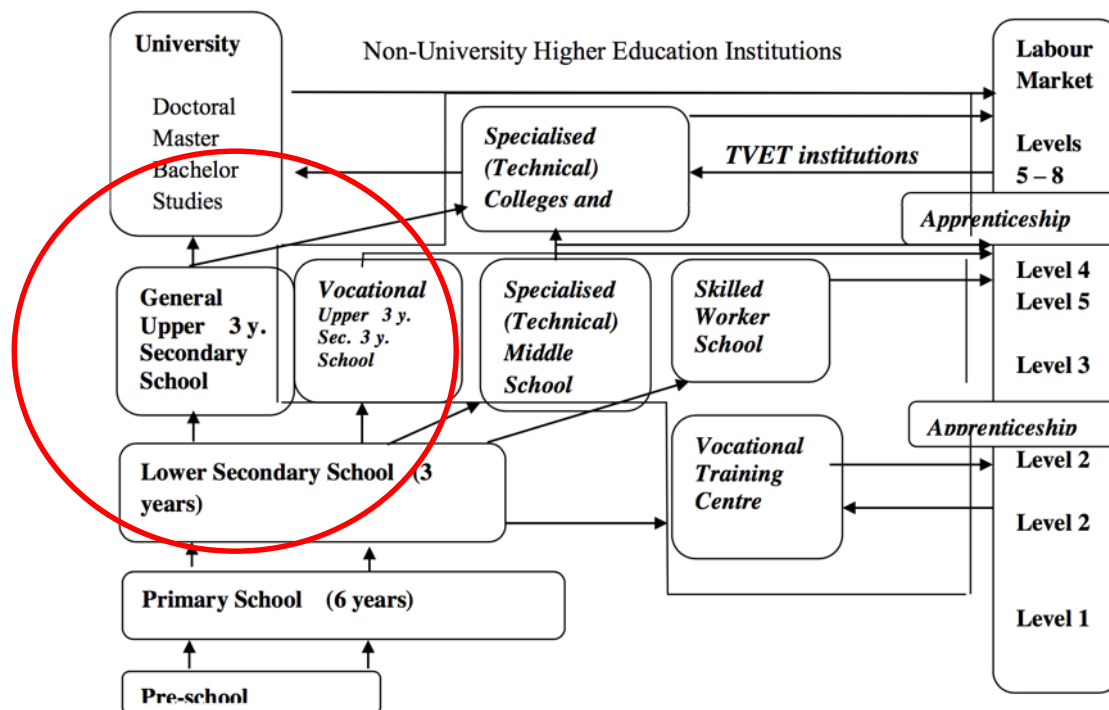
University

Doctoral
Master
Bachelor
Studies

Non-University Higher Education Institutions

Labour Market

Levels 5 – 8

Specialised (Technical) Colleges and

TVET institutions

Apprenticeship

General Upper 3 y. Secondary School

Vocational Upper 3 y. Sec. 3 y. School

Specialised (Technical) Middle School

Skilled Worker School

Level 4
Level 5

Level 3

Apprenticeship

Lower Secondary School (3 years)

Vocational Training Centre

Level 2

Level 2

Primary School (6 years)

Level 1

Pre-school